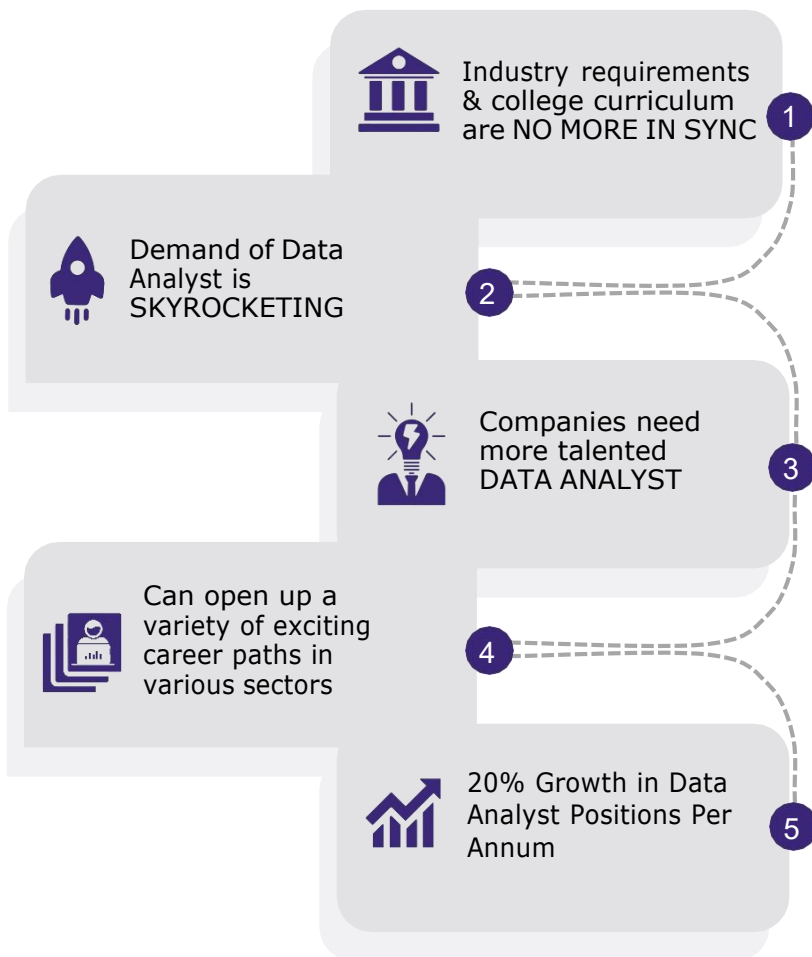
Industry requirements & college curriculum are NO MORE IN SYNC

1

Demand of Data Analyst is SKYROCKETING

2

Companies need more talented DATA ANALYST

3

Can open up a variety of exciting career paths in various sectors

4

20% Growth in Data Analyst Positions Per Annum

5